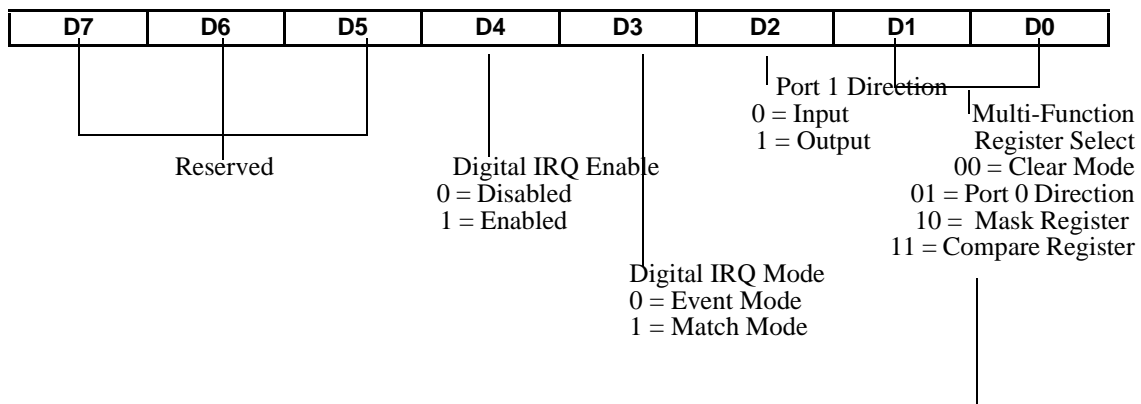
| D7 | D6 | D5 | D4 | D3 | D2 | D1 | D0 |
|---|---|---|---|---|---|---|---|

Reserved

Digital IRQ Enable
0 = Disabled
1 = Enabled

Digital IRQ Mode
0 = Event Mode
1 = Match Mode

Port 1 Direction
0 = Input
1 = Output

Multi-Function Register Select
00 = Clear Mode
01 = Port 0 Direction
10 = Mask Register
11 = Compare Register